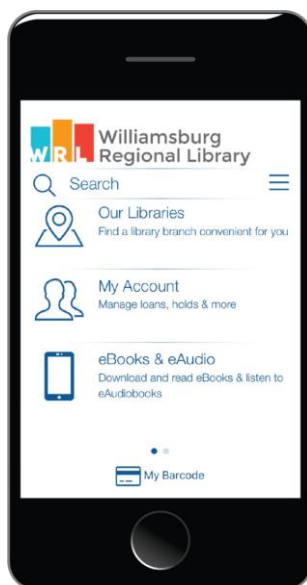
WRL Williamsburg Regional Library

Search

Our Libraries
Find a library branch convenient for you

My Account
Manage loans, holds & more

eBooks & eAudio
Download and read eBooks & listen to eAudiobooks

My Barcode